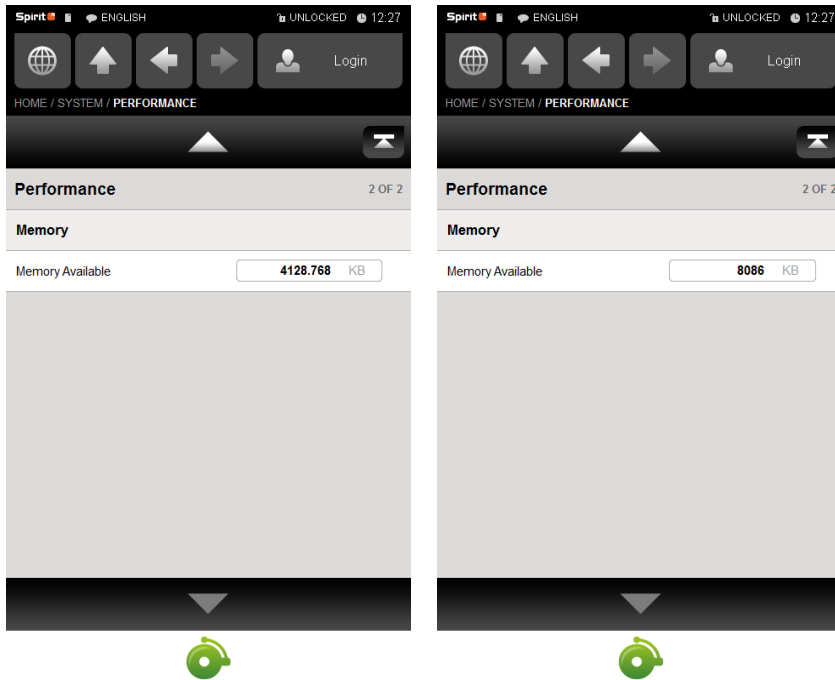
Spirit ENGLISH UNLOCKED 12:27

Login

HOME / SYSTEM / PERFORMANCE

Performance 2 OF 2

Memory

Memory Available 4128.768 KB

Spirit ENGLISH UNLOCKED 12:27

Login

HOME / SYSTEM / PERFORMANCE

Performance 2 OF 2

Memory

Memory Available 8086 KB